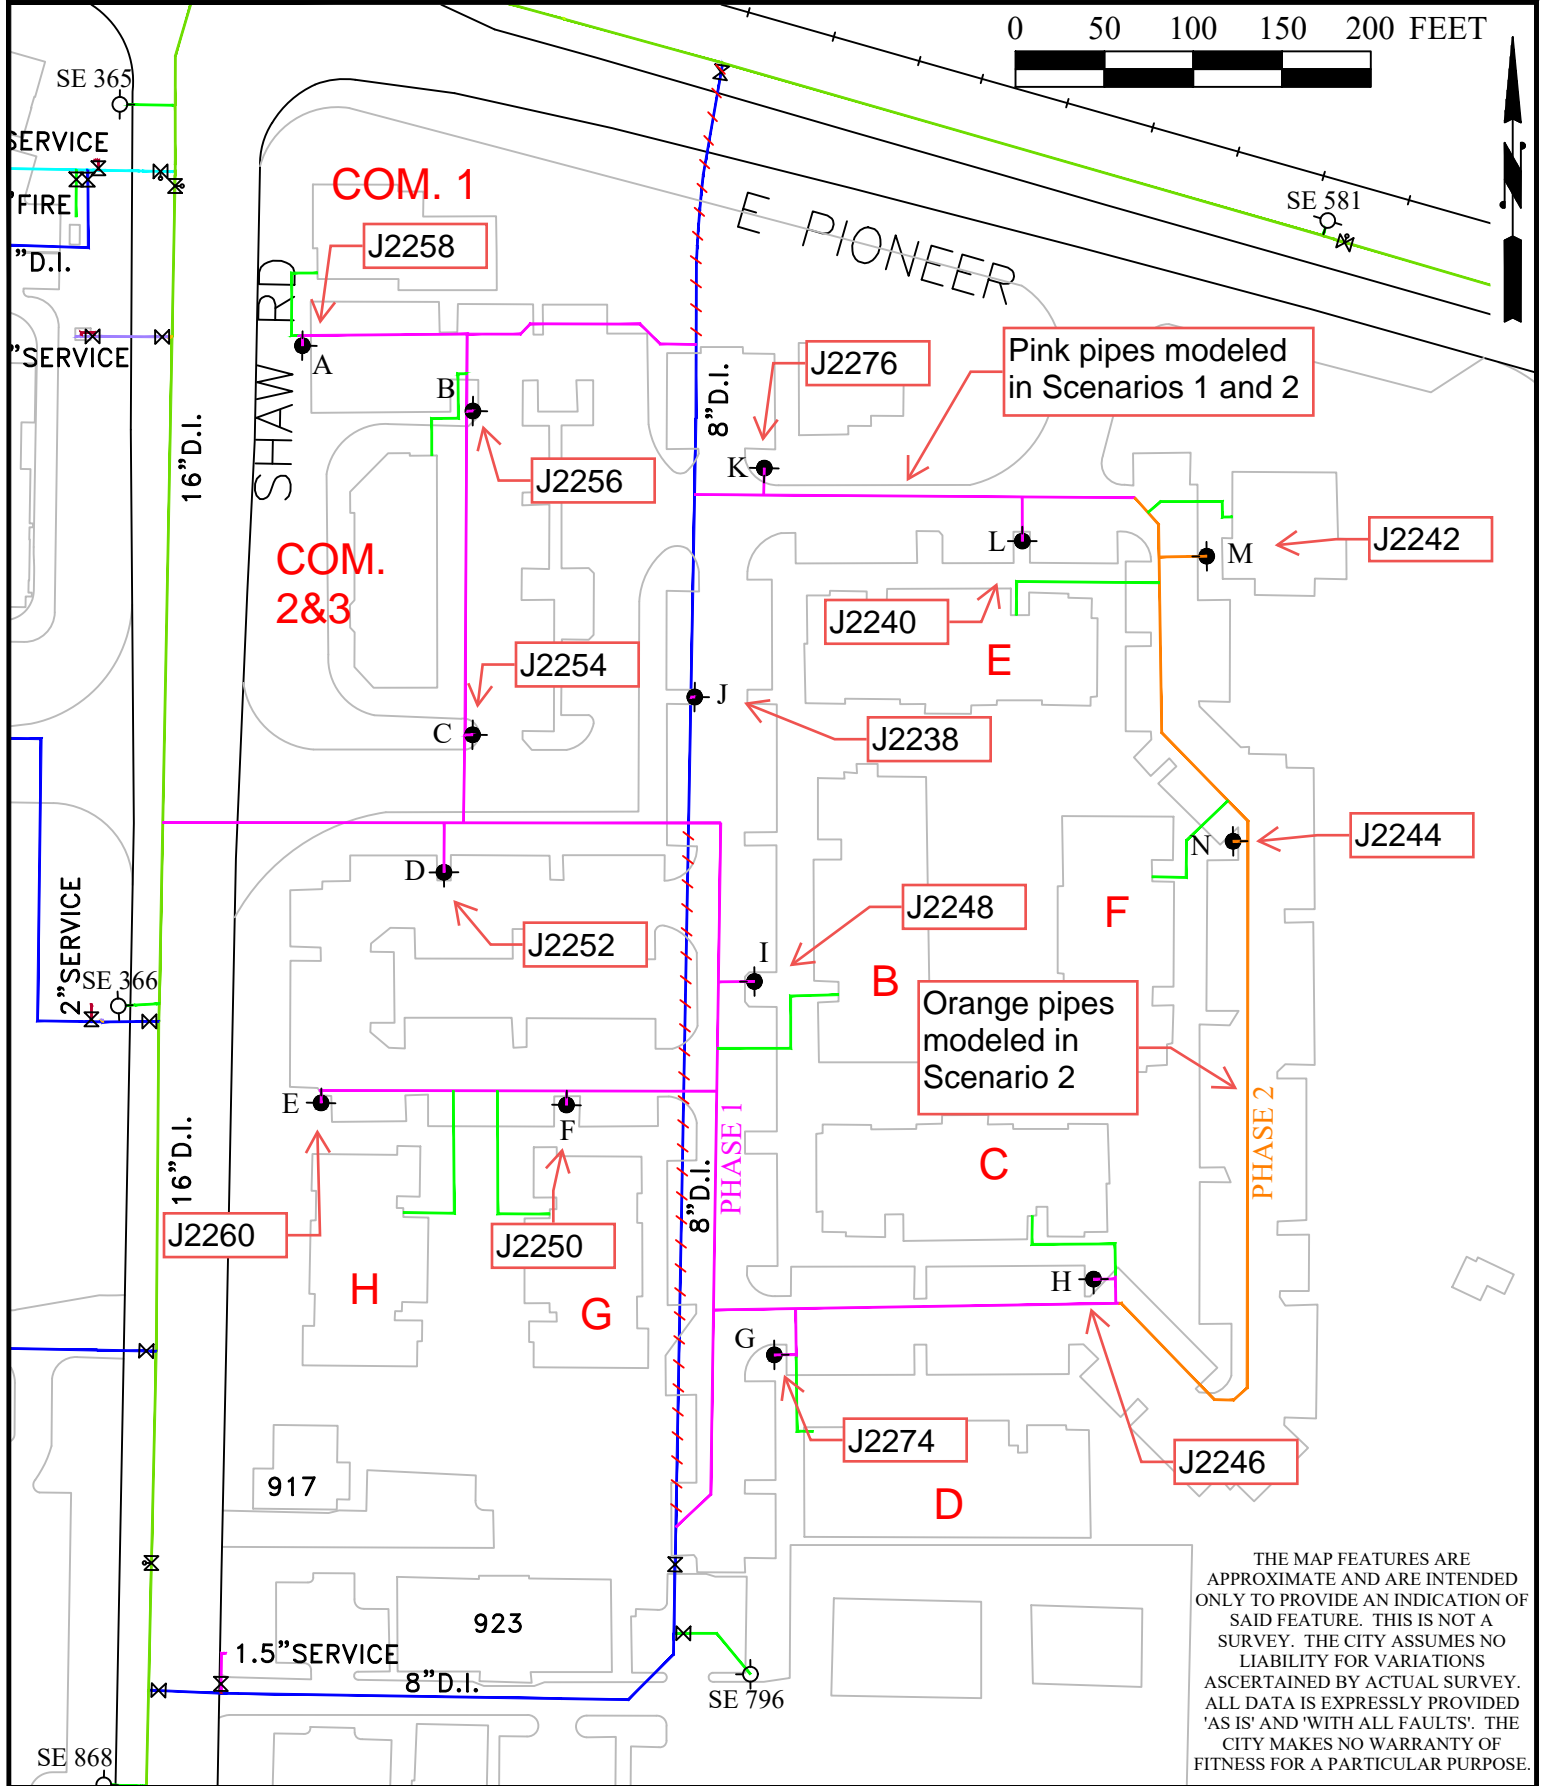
0 50 100 150 200 FEET

N

SE 365

SERVICE

FIRE

"D.I.

"SERVICE

COM. 1

J2258

SHAW RD

E PIONEER

SE 581

16"D.I.

A

B

J2256

8"D.I.

J2276

K

Pink pipes modeled in Scenarios 1 and 2

COM. 2&3

L

M

J2242

J2240

E

J2254

J

C

J2238

N

J2244

D

J2252

J2248

F

I

B

2"SERVICE

SE 366

Orange pipes modeled in Scenario 2

E

F

16"D.I.

PHASE 1

8"D.I.

C

PHASE 2

J2260

J2250

H

G

H

G

J2274

J2246

D

917

923

1.5"SERVICE

8"D.I.

SE 796

SE 868

THE MAP FEATURES ARE APPROXIMATE AND ARE INTENDED ONLY TO PROVIDE AN INDICATION OF SAID FEATURE. THIS IS NOT A SURVEY. THE CITY ASSUMES NO LIABILITY FOR VARIATIONS ASCERTAINED BY ACTUAL SURVEY. ALL DATA IS EXPRESSLY PROVIDED 'AS IS' AND 'WITH ALL FAULTS'. THE CITY MAKES NO WARRANTY OF FITNESS FOR A PARTICULAR PURPOSE.